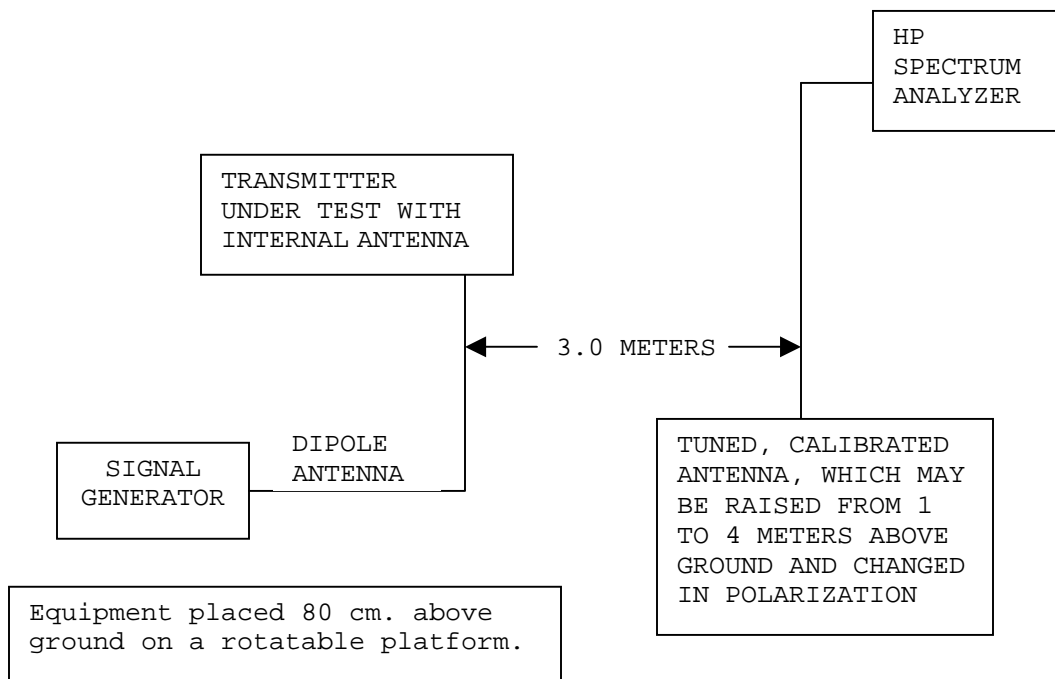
HP SPECTRUM ANALYZER

TRANSMITTER UNDER TEST WITH INTERNAL ANTENNA

3.0 METERS

DIPOLE ANTENNA

SIGNAL GENERATOR

TUNED, CALIBRATED ANTENNA, WHICH MAY BE RAISED FROM 1 TO 4 METERS ABOVE GROUND AND CHANGED IN POLARIZATION

Equipment placed 80 cm. above ground on a rotatable platform.